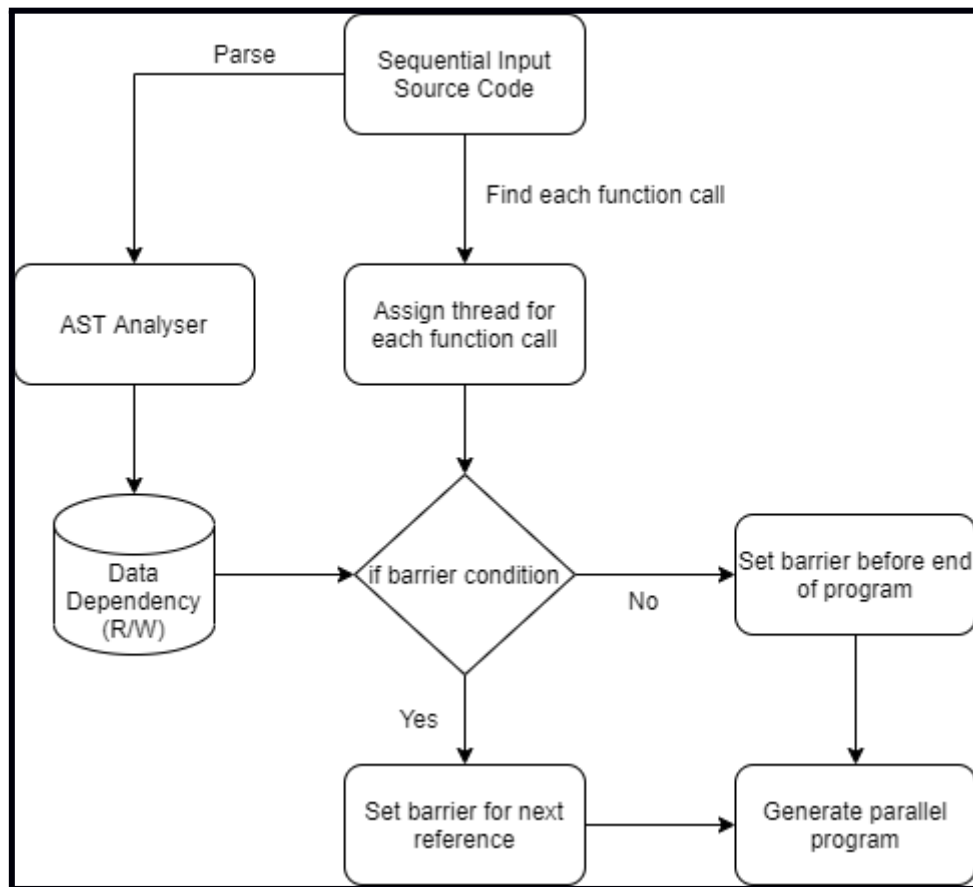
Sequential Input Source Code

Parse

Find each function call

AST Analyser

Assign thread for each function call

Data Dependency (R/W)

if barrier condition

No

Set barrier before end of program

Yes

Set barrier for next reference

Generate parallel program